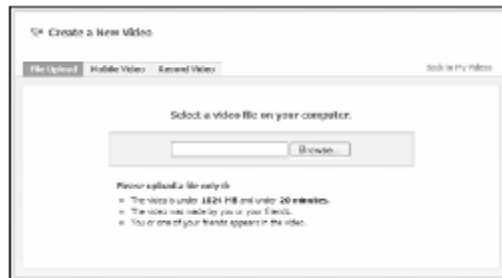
Create a New Video

File Upload | Mobile Video | Record Video

Back to My Videos

Select a video file on your computer.

Browse...

Please upload a file only if:

- The video is under 1024 MB and under 20 minutes.
- The video was made by you or your friends.
- You or one of your friends appears in the video.